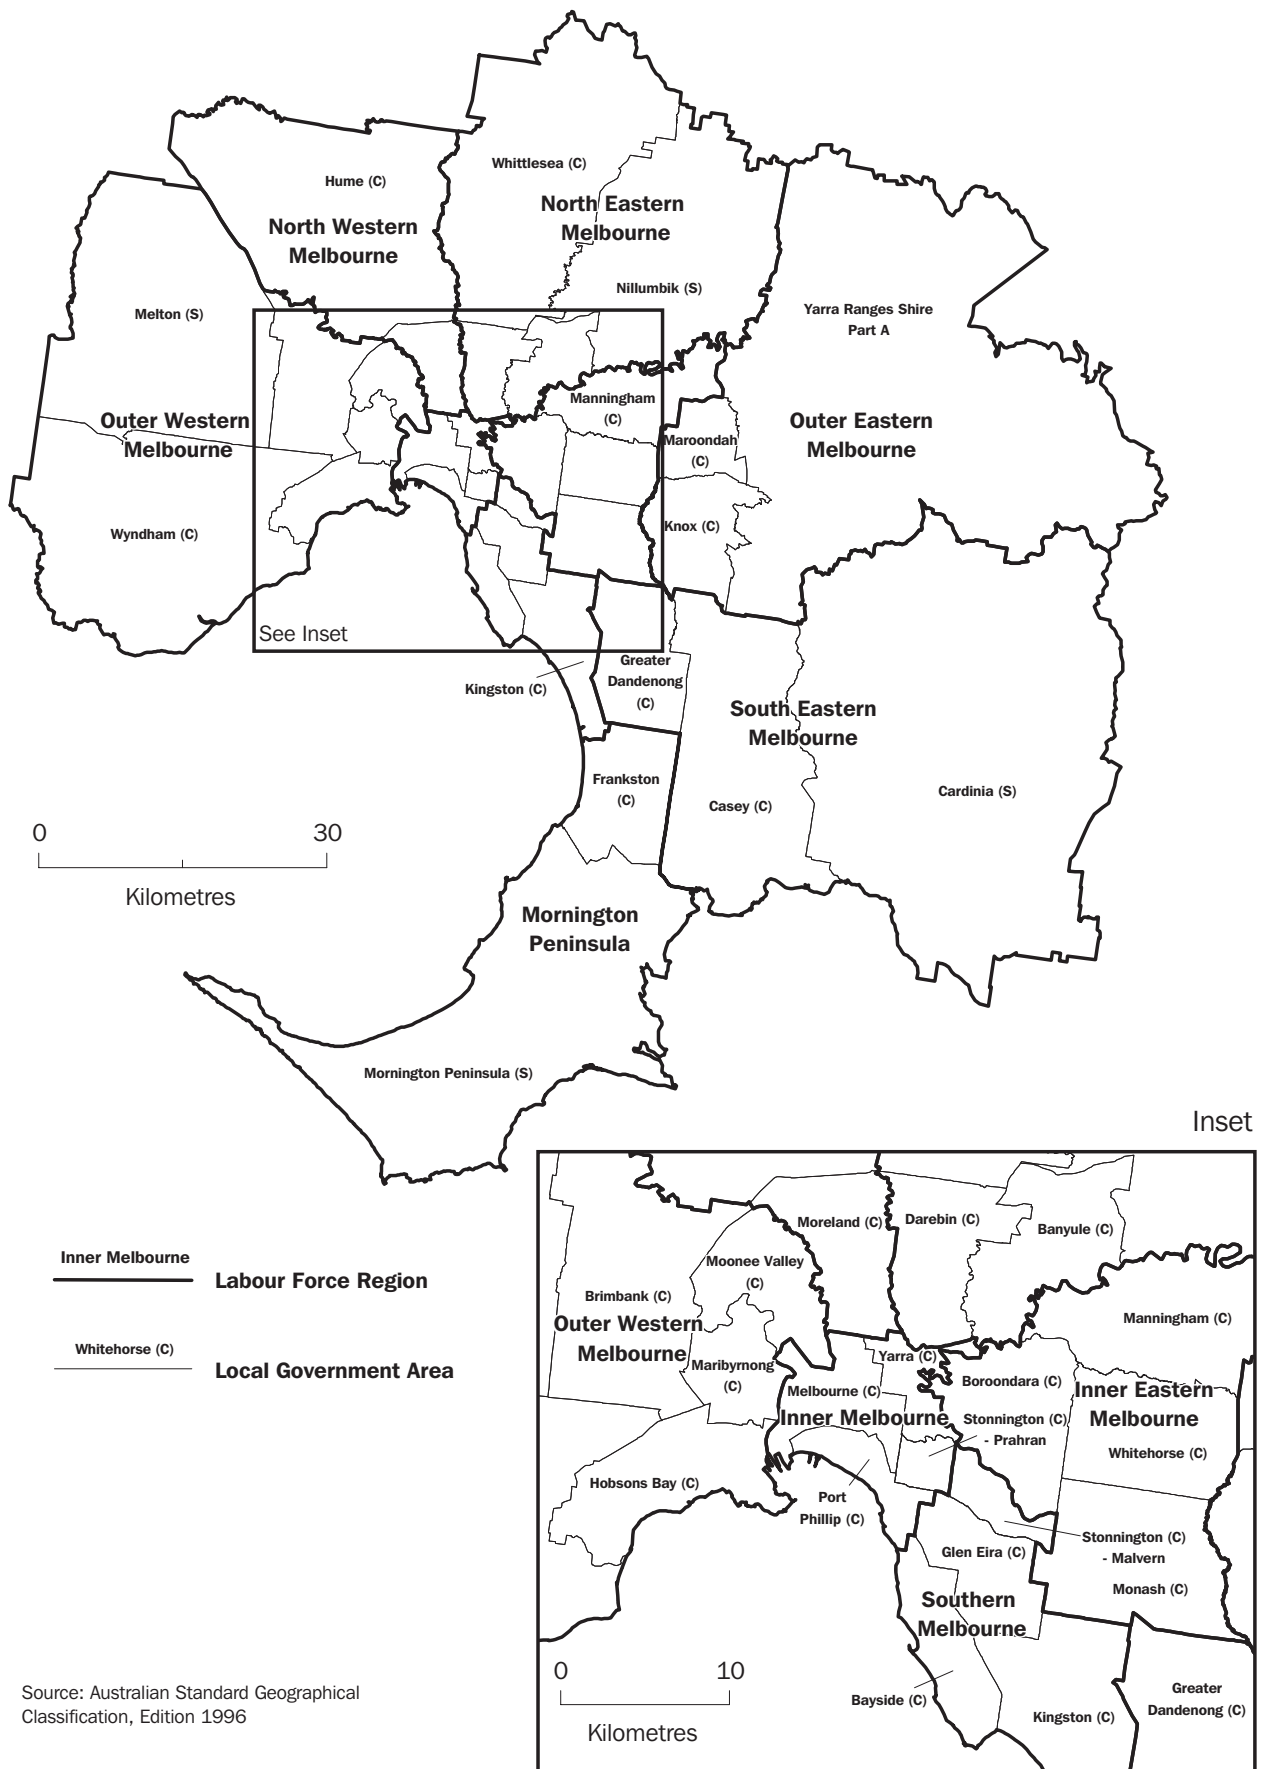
Hume (C)

Whittlesea (C)

North Western Melbourne

North Eastern Melbourne

Nillumbik (S)

Melton (S)

Yarra Ranges Shire Part A

Manningham (C)

Outer Western Melbourne

Maroondah (C)

Outer Eastern Melbourne

Wyndham (C)

Knox (C)

See Inset

Greater Dandenong (C)

Kingston (C)

South Eastern Melbourne

Frankston (C)

Casey (C)

Cardinia (S)

0 30

Kilometres

Mornington Peninsula

Mornington Peninsula (S)

Inset

Inner Melbourne

Labour Force Region

Whitehorse (C)

Local Government Area

Moreland (C)

Darebin (C)

Banyule (C)

Moonee Valley (C)

Brimbank (C)

Outer Western Melbourne

Manningham (C)

Yarra (C)

Maribyrnong (C)

Boroondara (C)

Melbourne (C)

Inner Eastern Melbourne

Inner Melbourne

Stonnington (C) - Prahran

Whitehorse (C)

Hobsons Bay (C)

Port Phillip (C)

Stonnington (C) - Malvern

Glen Eira (C)

Monash (C)

Southern Melbourne

0 10

Kilometres

Bayside (C)

Kingston (C)

Greater Dandenong (C)

Source: Australian Standard Geographical Classification, Edition 1996